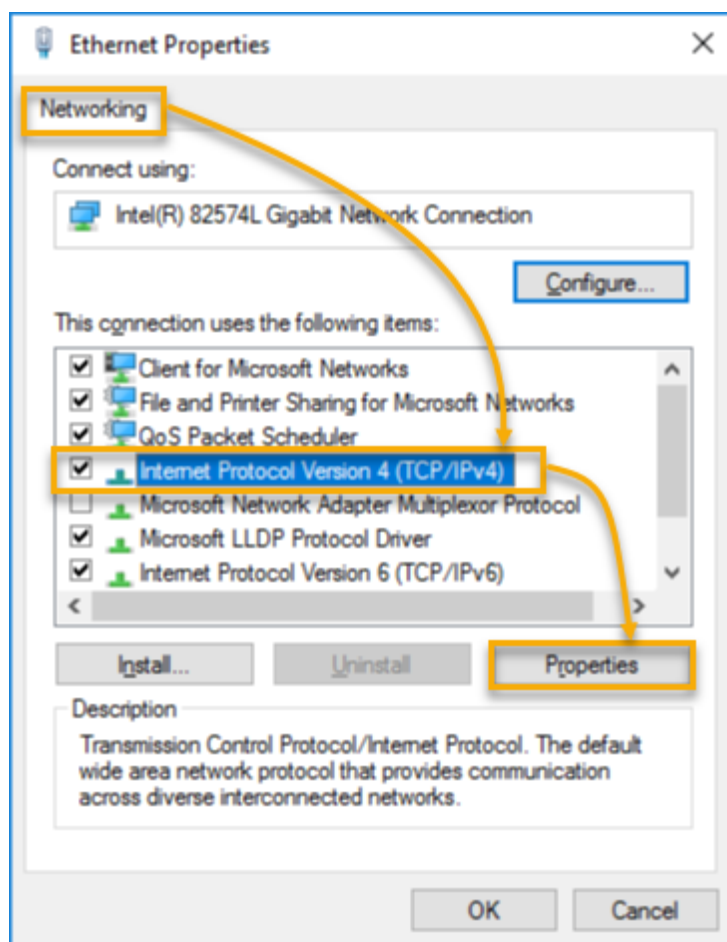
Ethernet Properties

Networking

Connect using:

Intel(R) 82574L Gigabit Network Connection

Configure...

This connection uses the following items:

Client for Microsoft Networks
File and Printer Sharing for Microsoft Networks
QoS Packet Scheduler
Internet Protocol Version 4 (TCP/IPv4)
Microsoft Network Adapter Multiplexor Protocol
Microsoft LLDP Protocol Driver
Internet Protocol Version 6 (TCP/IPv6)

Install... | Uninstall | Properties

Description

Transmission Control Protocol/Internet Protocol. The default wide area network protocol that provides communication across diverse interconnected networks.

OK | Cancel